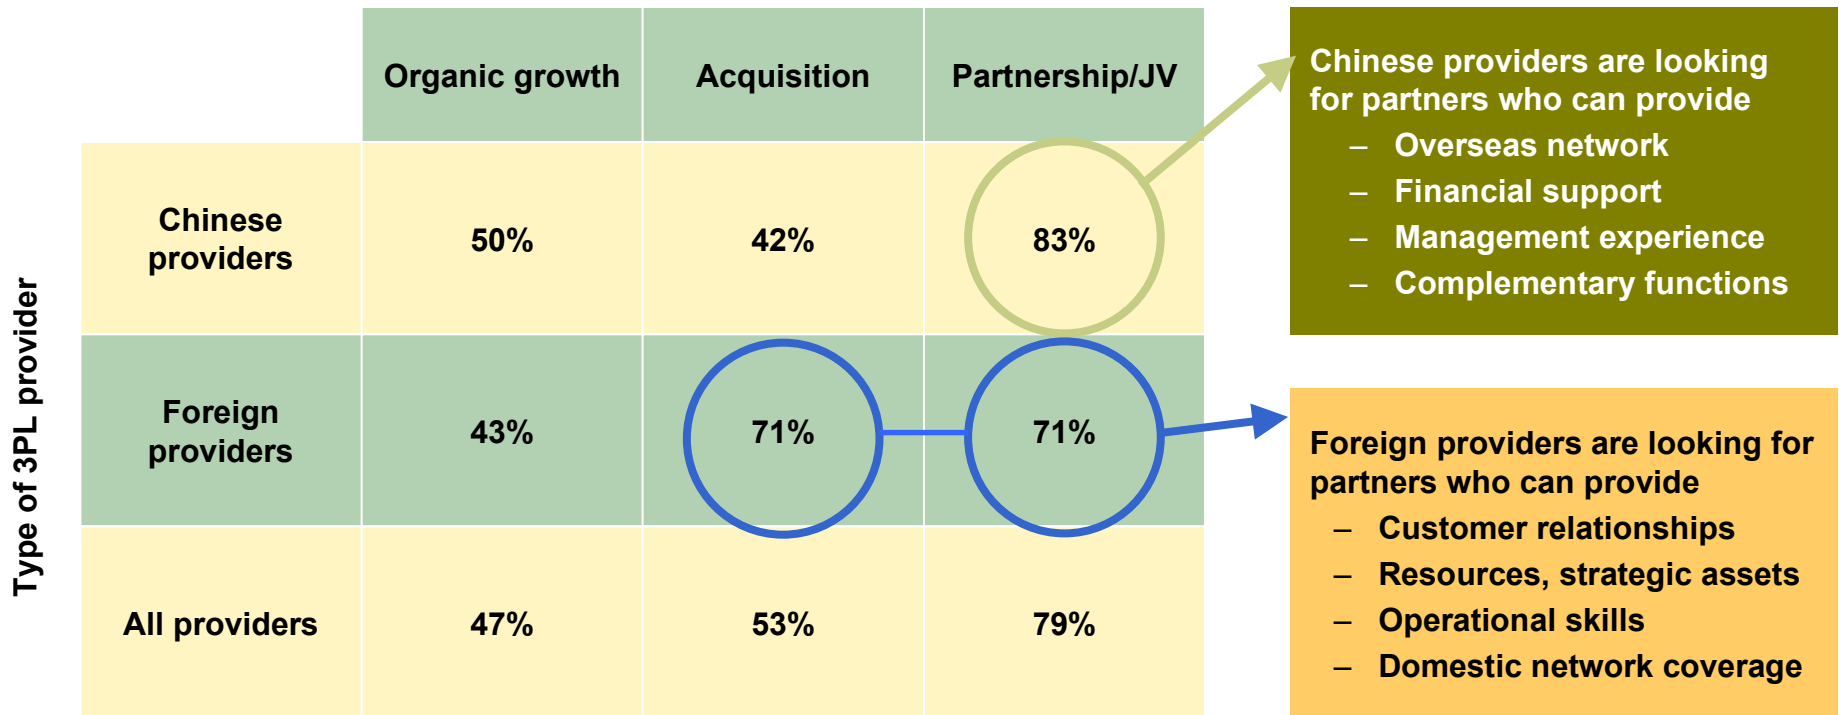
Type of 3PL provider

| | Organic growth | Acquisition | Partnership/JV |
|---|---|---|---|
| Chinese providers | 50% | 42% | 83% |
| Foreign providers | 43% | 71% | 71% |
| All providers | 47% | 53% | 79% |

Chinese providers are looking for partners who can provide
– Overseas network
– Financial support
– Management experience
– Complementary functions

Foreign providers are looking for partners who can provide
– Customer relationships
– Resources, strategic assets
– Operational skills
– Domestic network coverage